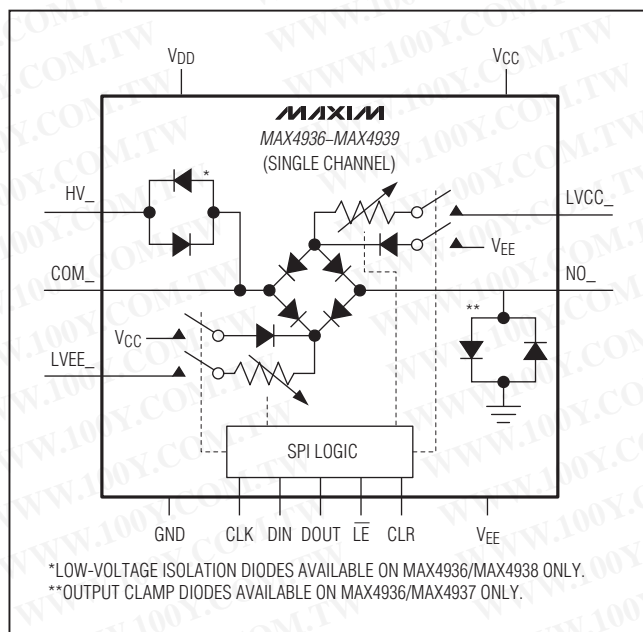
$V_{DD}$

$V_{CC}$

MAXIM

MAX4936–MAX4939

(SINGLE CHANNEL)

*

HV_

LVCC_

$V_{EE}$

COM_

NO_

**

$V_{CC}$

LVEE_

SPI LOGIC

GND

CLK

DIN

DOUT

$\overline{LE}$

CLR

$V_{EE}$

*LOW-VOLTAGE ISOLATION DIODES AVAILABLE ON MAX4936/MAX4938 ONLY.

**OUTPUT CLAMP DIODES AVAILABLE ON MAX4936/MAX4937 ONLY.

WWW.100Y.COM.TW